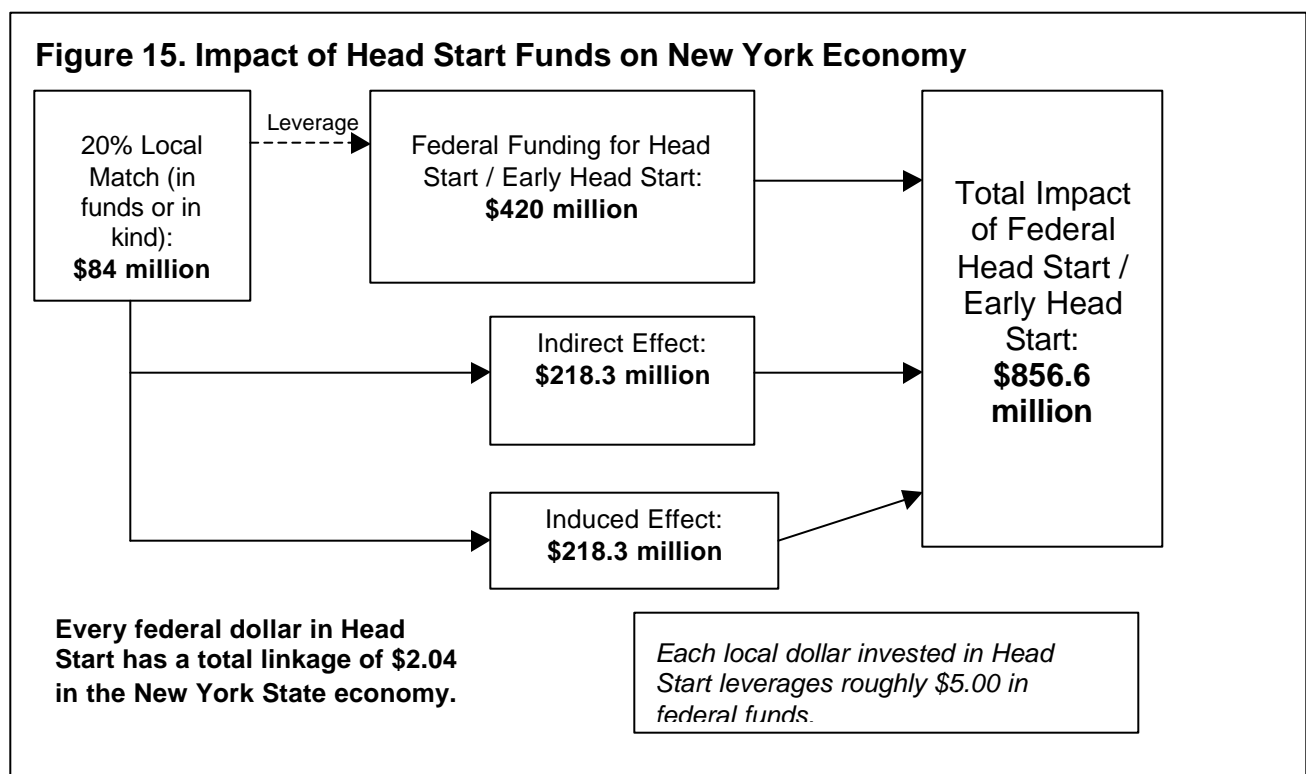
**Figure 15. Impact of Head Start Funds on New York Economy**

20% Local Match (in funds or in kind): **$84 million**

Leverage

Federal Funding for Head Start / Early Head Start: **$420 million**

Indirect Effect: **$218.3 million**

Induced Effect: **$218.3 million**

Total Impact of Federal Head Start / Early Head Start: **$856.6 million**

**Every federal dollar in Head Start has a total linkage of $2.04 in the New York State economy.**

*Each local dollar invested in Head Start leverages roughly $5.00 in federal funds.*